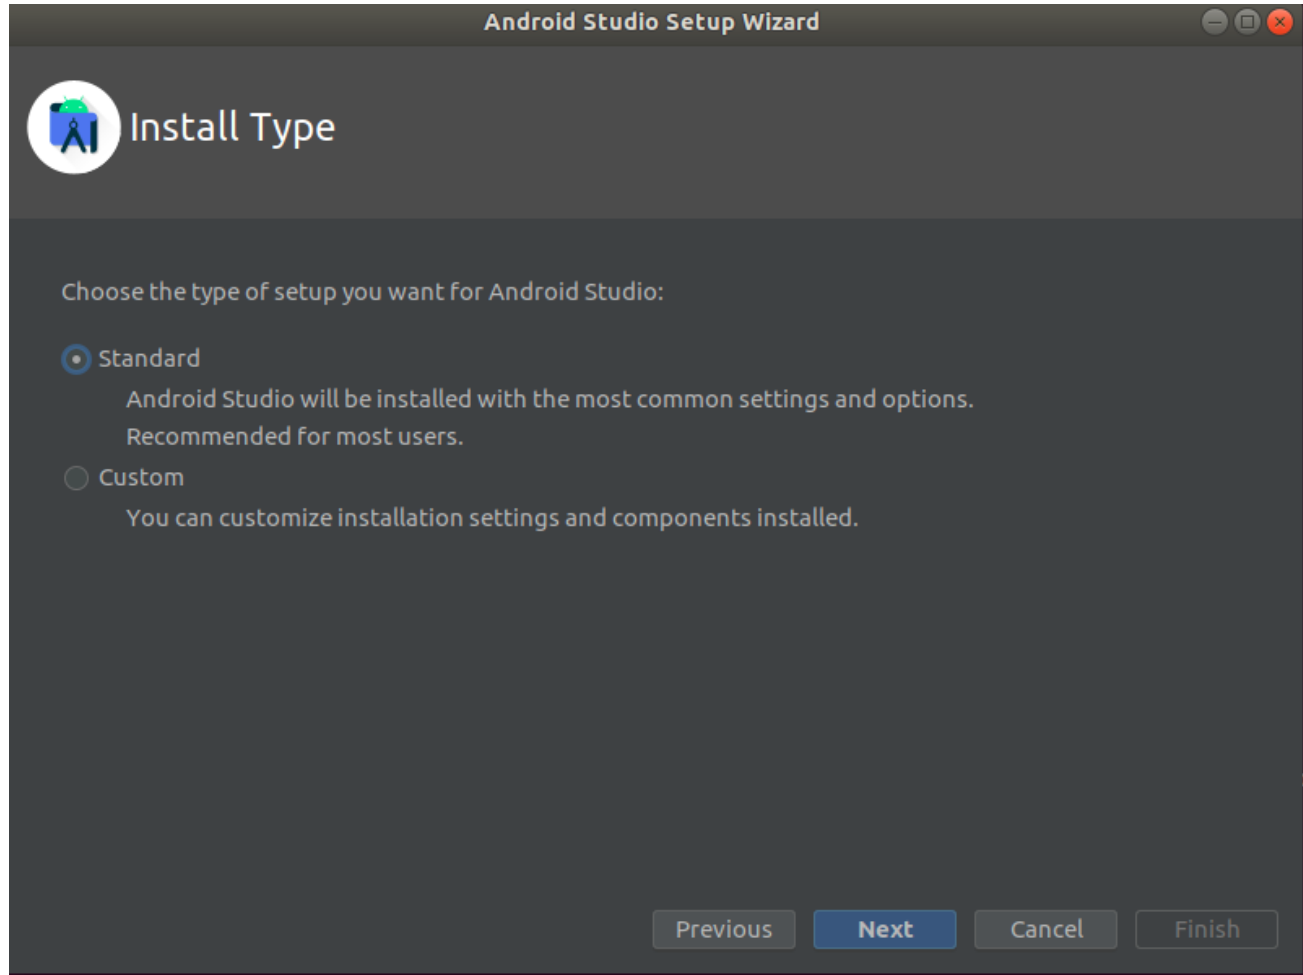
Android Studio Setup Wizard

Install Type

Choose the type of setup you want for Android Studio:

Standard

Android Studio will be installed with the most common settings and options. Recommended for most users.

Custom

You can customize installation settings and components installed.

Previous Next Cancel Finish